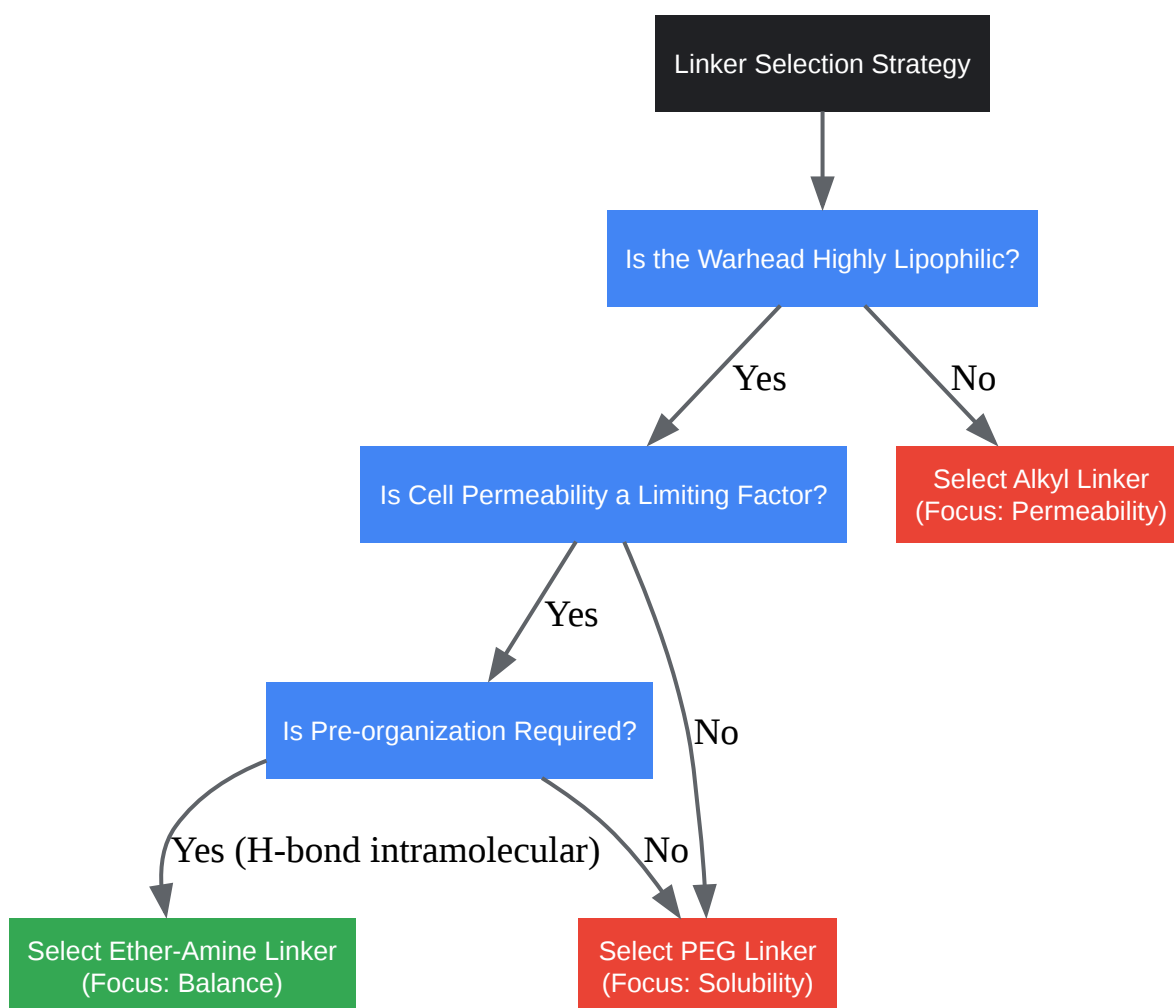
Linker Selection Strategy

Is the Warhead Highly Lipophilic?

Yes

No

Is Cell Permeability a Limiting Factor?

Select Alkyl Linker (Focus: Permeability)

Yes

No

Is Pre-organization Required?

Yes (H-bond intramolecular)

No

Select Ether-Amine Linker (Focus: Balance)

Select PEG Linker (Focus: Solubility)